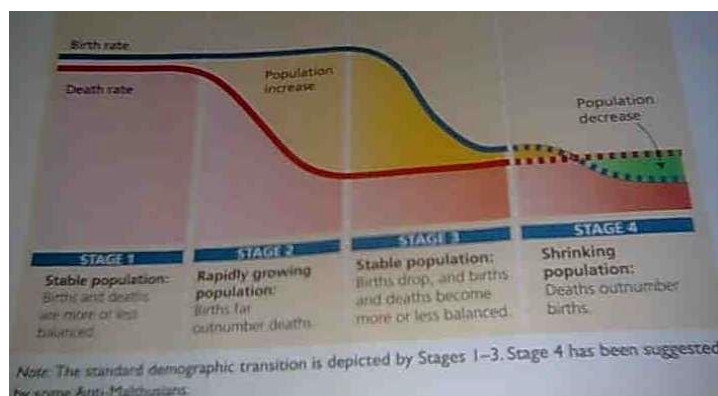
Birth rate

Death rate

Population increase

Population decrease

STAGE 1

Stable population:
Births and deaths are more or less balanced.

STAGE 2

Rapidly growing population:
Births far outnumber deaths.

STAGE 3

Stable population:
Births drop, and births and deaths become more or less balanced.

STAGE 4

Shrinking population:
Deaths outnumber births.

Note: The standard demographic transition is depicted by Stages 1–3. Stage 4 has been suggested by some Anti-Malthusians.